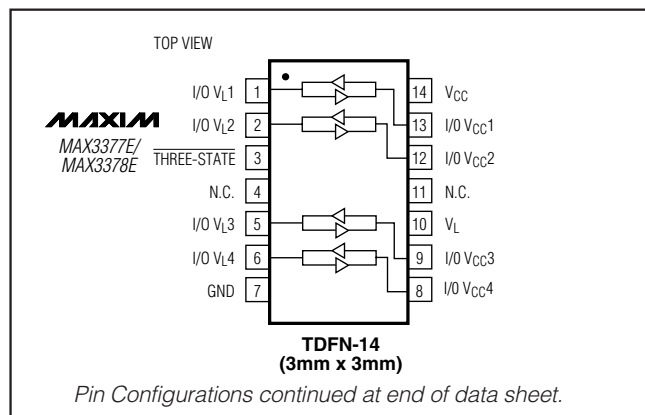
TOP VIEW

MAXIM

MAX3377E/
MAX3378E

| | | | |
|---|---|---|---|
| I/O $V_L1$ | 1 | 14 | $V_{CC}$ |
| I/O $V_L2$ | 2 | 13 | I/O $V_{CC}1$ |
| $\overline{\text{THREE-STATE}}$ | 3 | 12 | I/O $V_{CC}2$ |
| N.C. | 4 | 11 | N.C. |
| I/O $V_L3$ | 5 | 10 | $V_L$ |
| I/O $V_L4$ | 6 | 9 | I/O $V_{CC}3$ |
| GND | 7 | 8 | I/O $V_{CC}4$ |

TDFN-14
(3mm x 3mm)

Pin Configurations continued at end of data sheet.